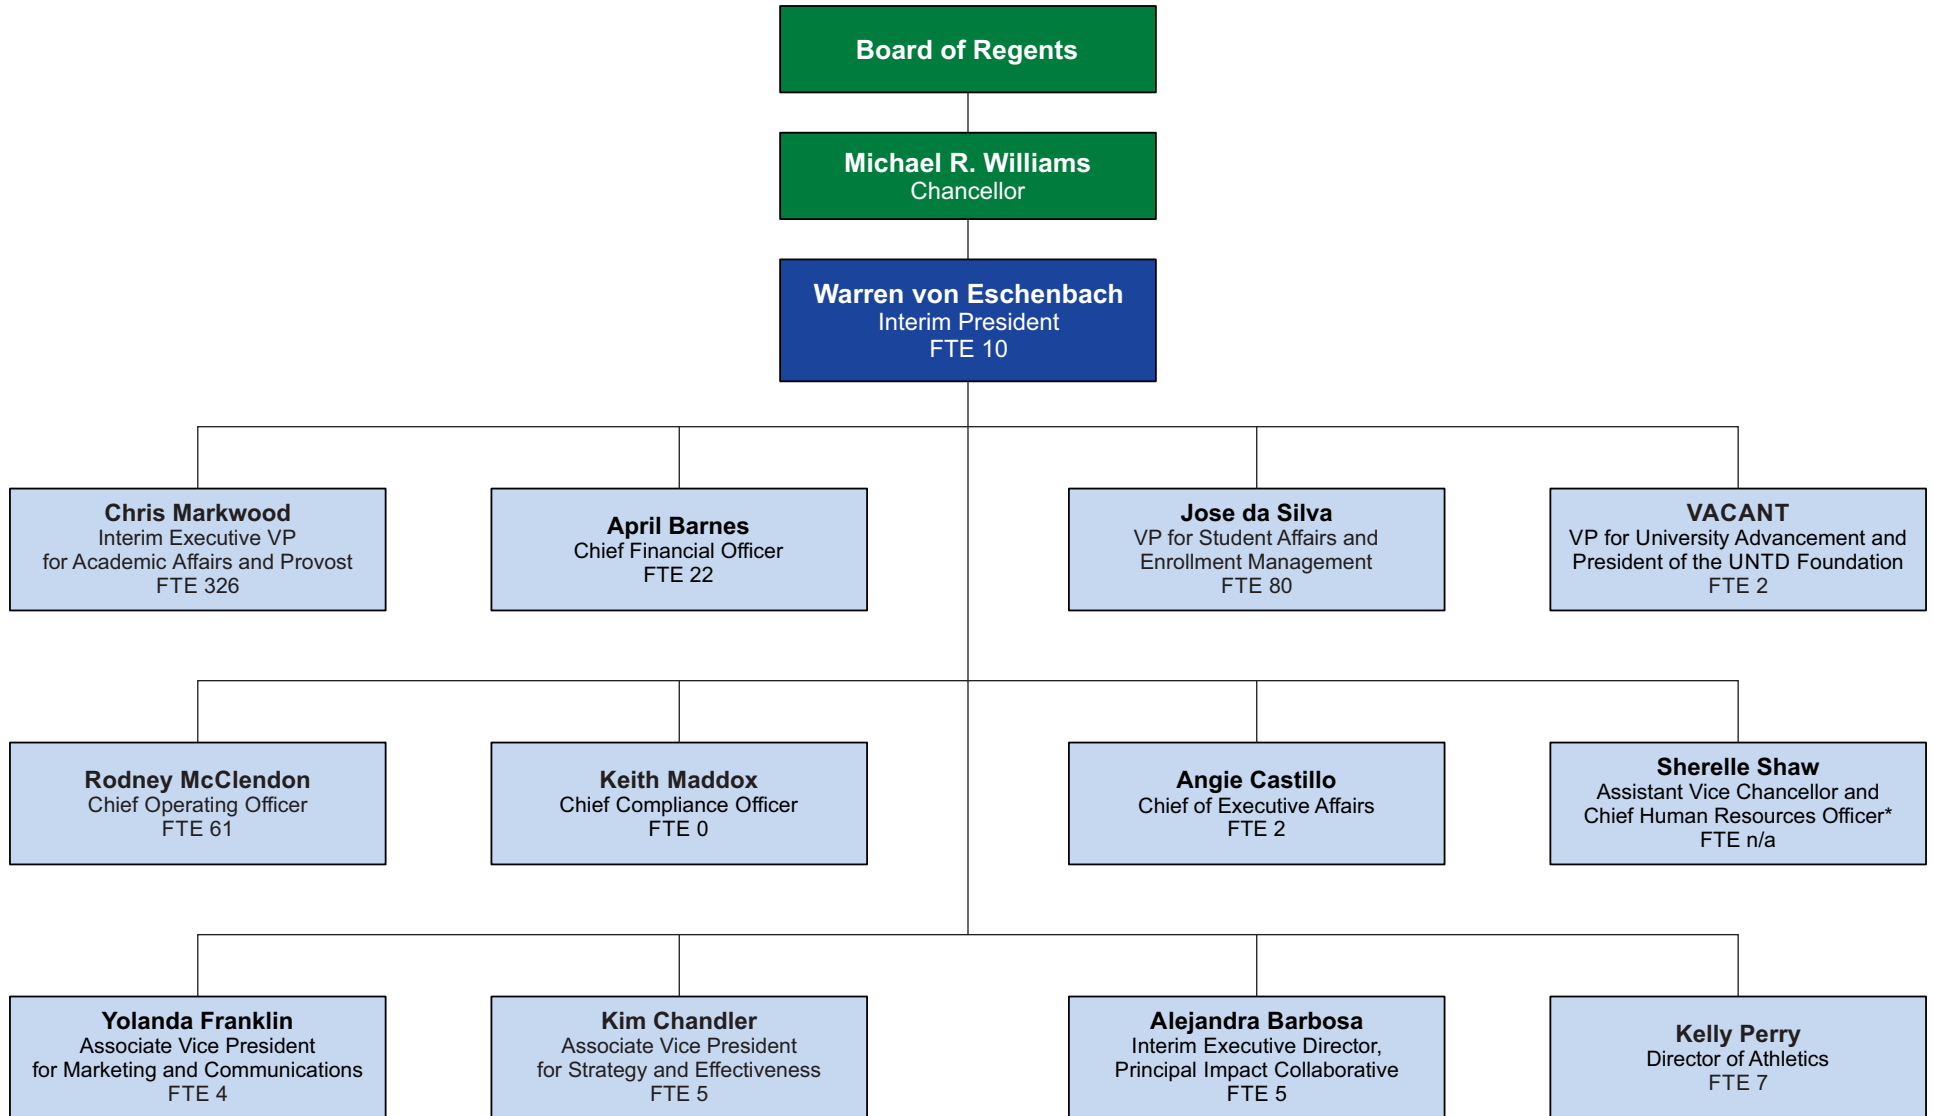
Board of Regents

Michael R. Williams
Chancellor

Warren von Eschenbach
Interim President
FTE 10

Chris Markwood
Interim Executive VP for Academic Affairs and Provost
FTE 326

April Barnes
Chief Financial Officer
FTE 22

Jose da Silva
VP for Student Affairs and Enrollment Management
FTE 80

VACANT
VP for University Advancement and President of the UNTD Foundation
FTE 2

Rodney McClendon
Chief Operating Officer
FTE 61

Keith Maddox
Chief Compliance Officer
FTE 0

Angie Castillo
Chief of Executive Affairs
FTE 2

Sherelle Shaw
Assistant Vice Chancellor and Chief Human Resources Officer*
FTE n/a

Yolanda Franklin
Associate Vice President for Marketing and Communications
FTE 4

Kim Chandler
Associate Vice President for Strategy and Effectiveness
FTE 5

Alejandra Barbosa
Interim Executive Director, Principal Impact Collaborative
FTE 5

Kelly Perry
Director of Athletics
FTE 7